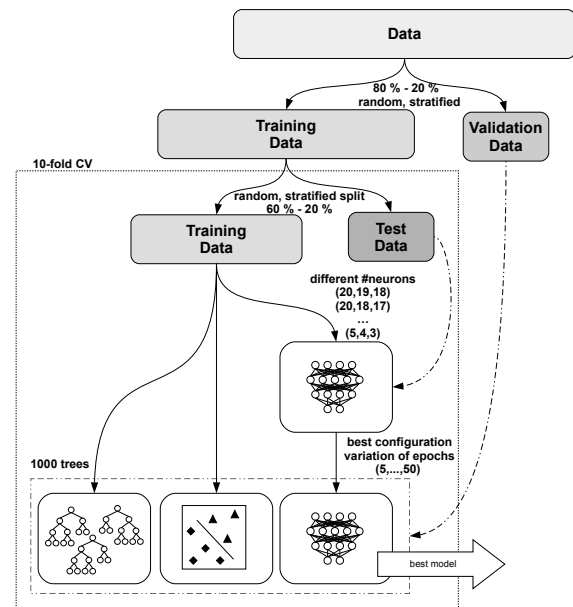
Data

80 % - 20 %
random, stratified

Training Data

Validation Data

10-fold CV

random, stratified split
60 % - 20 %

Training Data

Test Data

different #neurons
(20,19,18)
(20,18,17)
...
(5,4,3)

best configuration
variation of epochs
(5,...,50)

1000 trees

best model